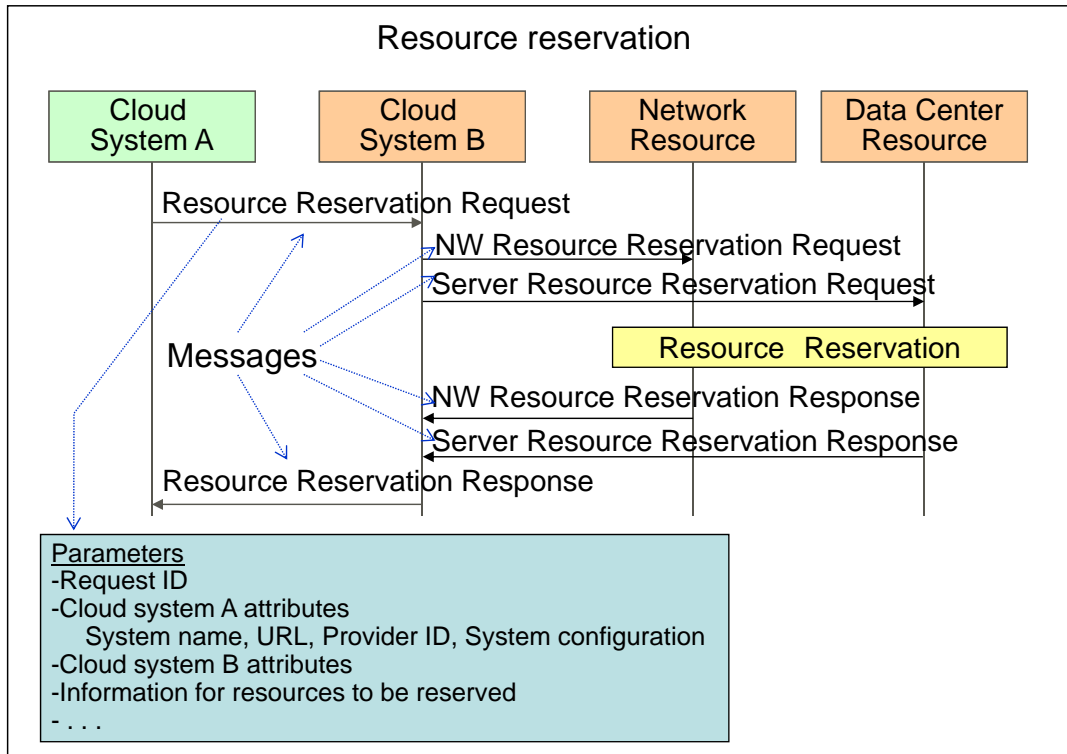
Resource reservation

Cloud System A

Cloud System B

Network Resource

Data Center Resource

Resource Reservation Request

NW Resource Reservation Request

Server Resource Reservation Request

Messages

Resource Reservation

NW Resource Reservation Response

Server Resource Reservation Response

Resource Reservation Response

Parameters
-Request ID
-Cloud system A attributes
System name, URL, Provider ID, System configuration
-Cloud system B attributes
-Information for resources to be reserved
- . . .